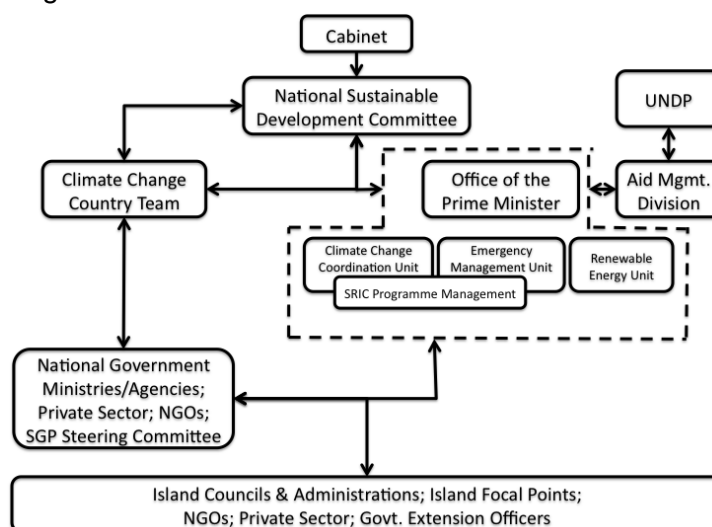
Cabinet

National Sustainable Development Committee

UNDP

Climate Change Country Team

Office of the Prime Minister

Aid Mgmt. Division

Climate Change Coordination Unit

Emergency Management Unit

Renewable Energy Unit

SRIC Programme Management

National Government Ministries/Agencies; Private Sector; NGOs; SGP Steering Committee

Island Councils & Administrations; Island Focal Points; NGOs; Private Sector; Govt. Extension Officers